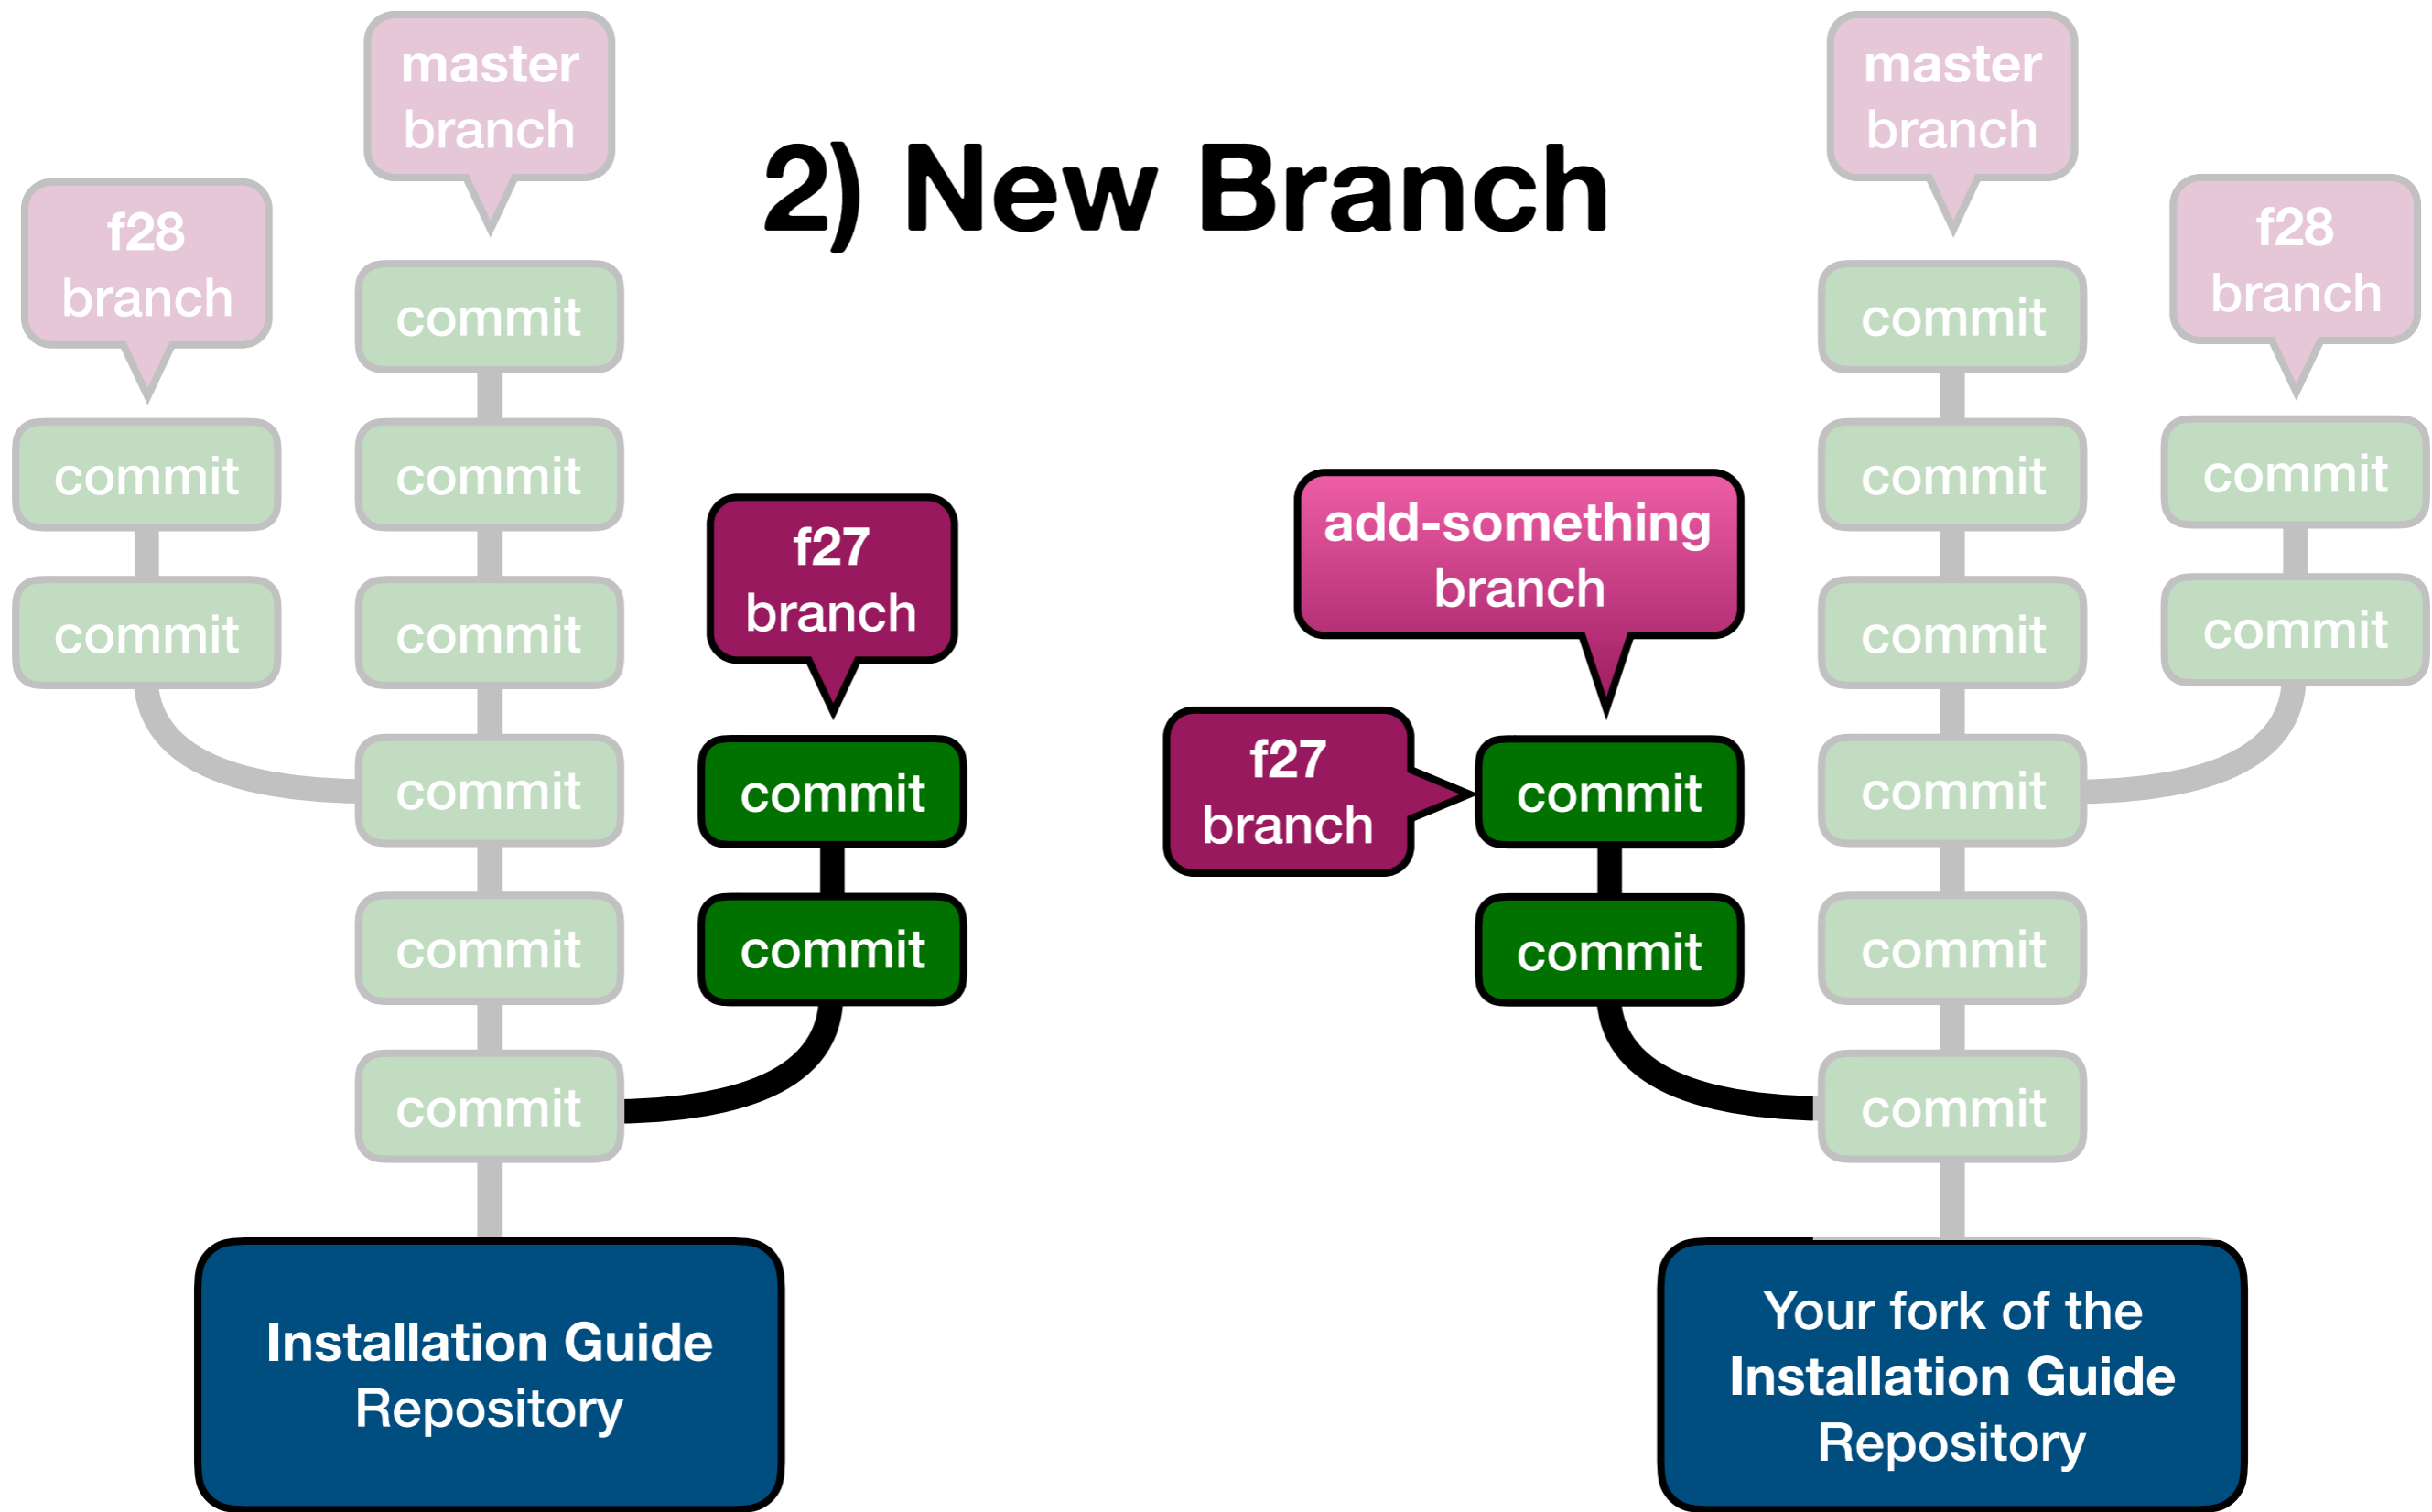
2) New Branch

master branch

f28 branch

commit

commit

commit

commit

commit

commit

commit

commit

f27 branch

commit

commit

Installation Guide Repository

add-something branch

f27 branch

commit

commit

master branch

f28 branch

commit

commit

commit

commit

commit

commit

commit

commit

Your fork of the Installation Guide Repository